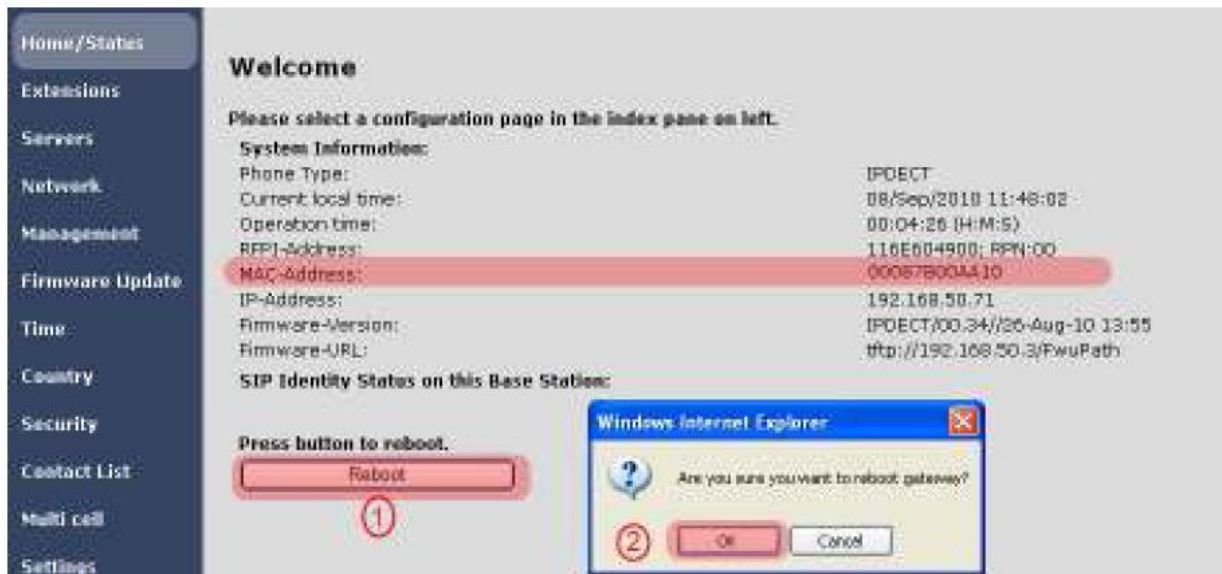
Home/Status
Extensions
Servers
Network
Management
Firmware Update
Time
Country
Security
Contact List
Multi cell
Settings

Welcome

Please select a configuration page in the index pane on left.

System Information:

| | |
|---|---|
| Phone Type: | IPDECT |
| Current local time: | 08/Sep/2010 11:48:02 |
| Operation time: | 00:04:26 (H:M:S) |
| RFPI-Address: | 116E604900; RPN:00 |
| MAC-Address: | 00087B00A410 |
| IP-Address: | 192.168.50.71 |
| Firmware-Version: | IPDECT/00.34//26-Aug-10 13:55 |
| Firmware-URL: | tftp://192.168.50.3/FwuPath |

SIP Identity Status on this Base Station:

Press button to reboot.

Reboot

1

Windows Internet Explorer

Are you sure you want to reboot gateway?

2

OK

Cancel